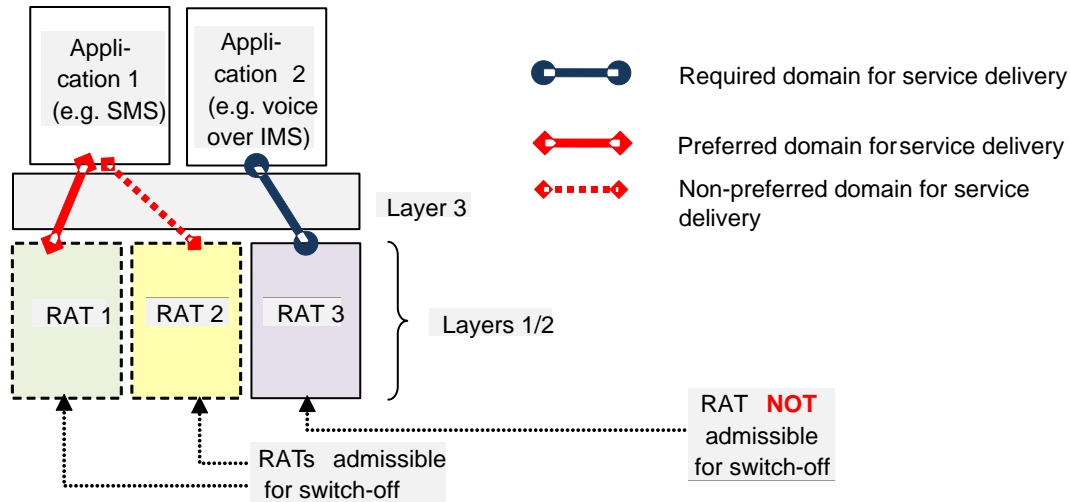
Application 1 (e.g. SMS)

Application 2 (e.g. voice over IMS)

Required domain for service delivery

Preferred domain for service delivery

Non-preferred domain for service delivery

Layer 3

RAT 1

RAT 2

RAT 3

Layers 1/2

RAT NOT admissible for switch-off

RATs admissible for switch-off